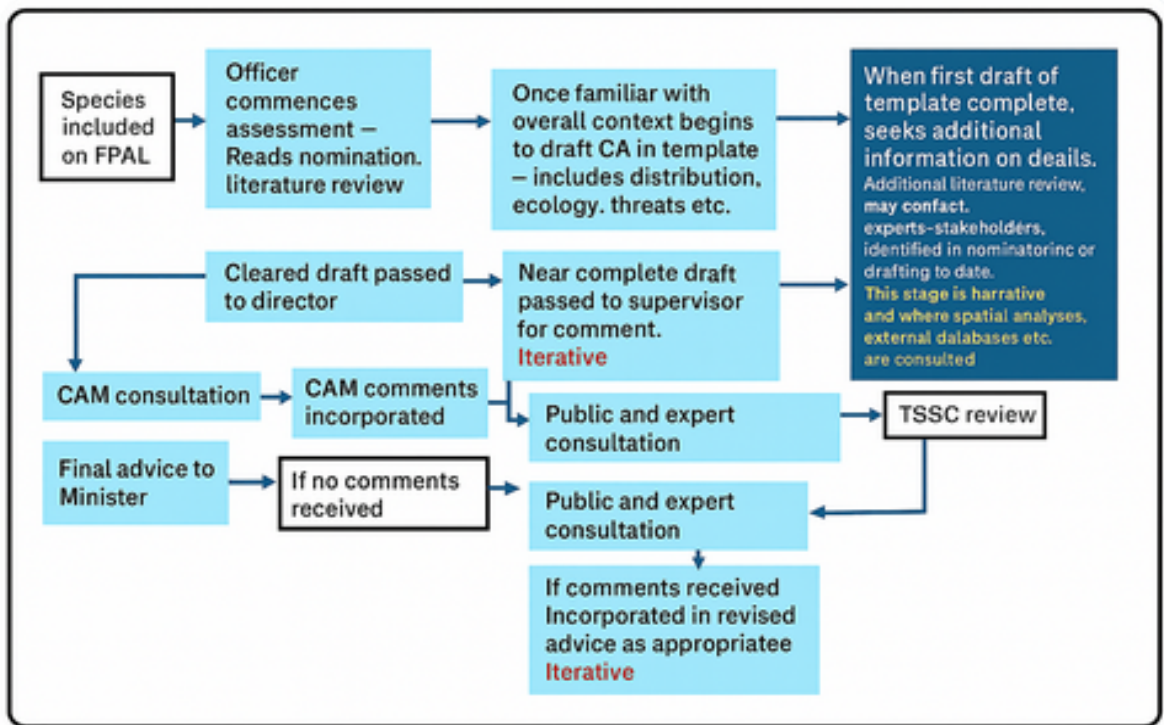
Species included on FPAL

Officer commences assessment — Reads nomination. literature review

Once familiar with overall context begins to draft CA in template – includes distribution, ecology. threats etc.

When first draft of template complete, seeks additional information on deails.
Additional literature review, may confact. experts-stakeholders, identified in nominatorinc or drafting to date.
This stage is harrative and where spatial analyses, external dalabases etc. are consulted

Cleared draft passed to director

Near complete draft passed to supervisor for comment.
Iterative

CAM consultation

CAM comments incorporated

Public and expert consultation

TSSC review

Final advice to Minister

If no comments received

Public and expert consultation

If comments received Incorporated in revised advice as appropriatee
Iterative